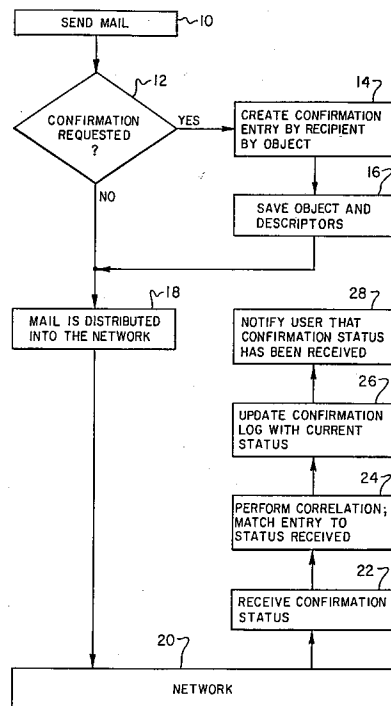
SEND MAIL
10
12
CONFIRMATION REQUESTED ?
YES
NO
14
CREATE CONFIRMATION ENTRY BY RECIPIENT BY OBJECT
16
SAVE OBJECT AND DESCRIPTORS
18
MAIL IS DISTRIBUTED INTO THE NETWORK
28
NOTIFY USER THAT CONFIRMATION STATUS HAS BEEN RECEIVED
26
UPDATE CONFIRMATION LOG WITH CURRENT STATUS
24
PERFORM CORRELATION; MATCH ENTRY TO STATUS RECEIVED
22
RECEIVE CONFIRMATION STATUS
20
NETWORK